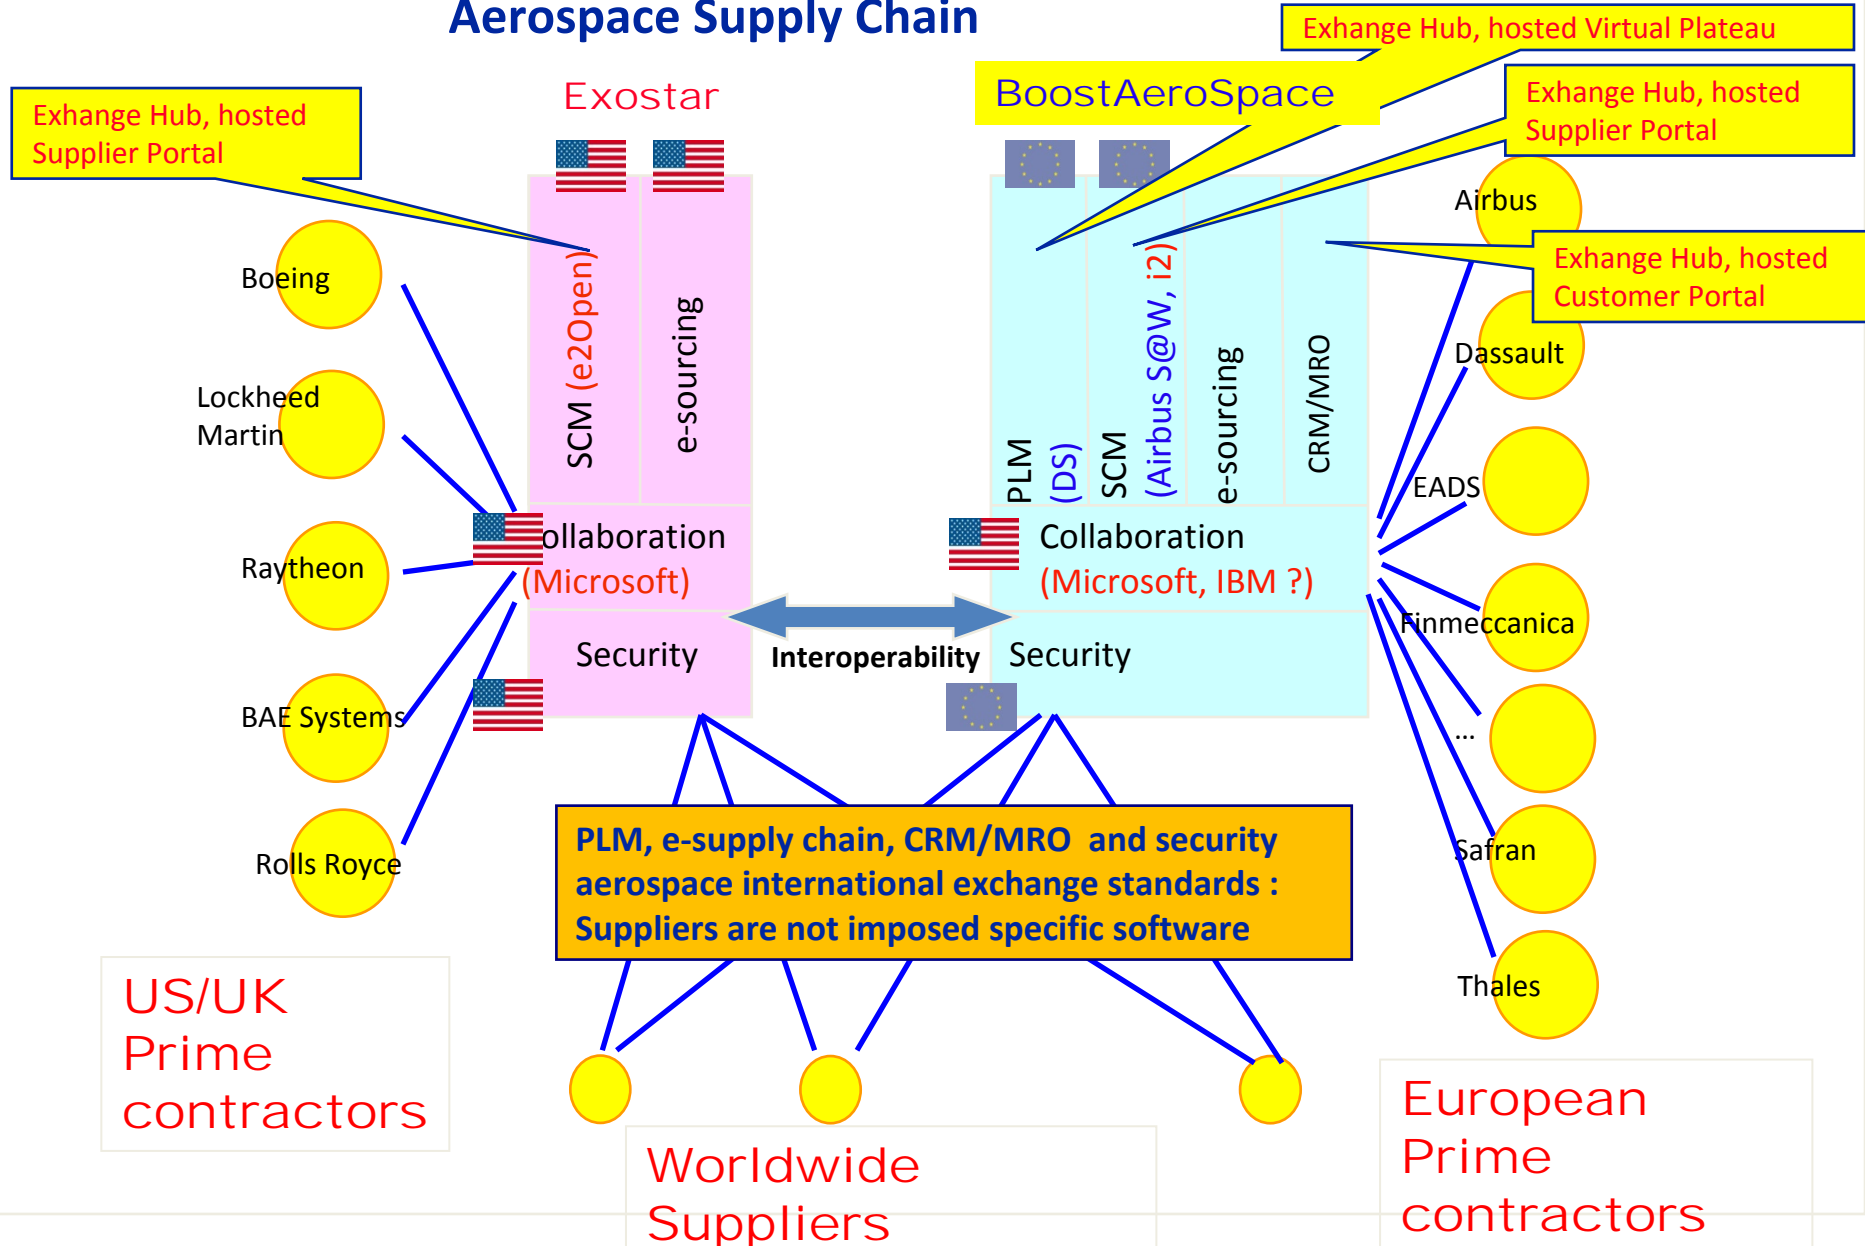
Aerospace Supply Chain

Exhange Hub, hosted Virtual Plateau

Exostar

BoostAeroSpace

Exhange Hub, hosted Supplier Portal

Exhange Hub, hosted Supplier Portal

Airbus

Exhange Hub, hosted Customer Portal

Boeing

SCM (e2Open)

e-sourcing

PLM (DS)

SCM (Airbus S@W, i2)

e-sourcing

CRM/MRO

Dassault

Lockheed Martin

EADS

Raytheon

ollaboration (Microsoft)

Collaboration (Microsoft, IBM ?)

Finmeccanica

Security

Interoperability

Security

BAE Systems

...

Rolls Royce

PLM, e-supply chain, CRM/MRO and security aerospace international exchange standards : Suppliers are not imposed specific software

Safran

Thales

US/UK Prime contractors

Worldwide Suppliers

European Prime contractors